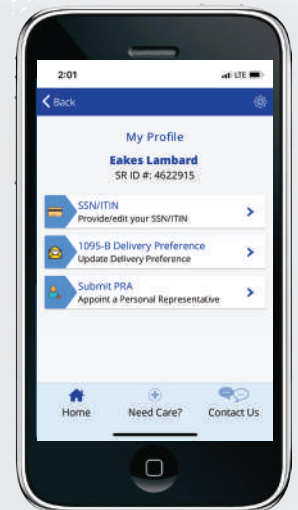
2:01
LTE

Back

My Profile

Eakes Lambard
SR ID #: 4622915

SSN/ITIN
Provide/edit your SSN/ITIN

1095-B Delivery Preference
Update Delivery Preference

Submit PRA
Appoint a Personal Representative

Home
Need Care?
Contact Us